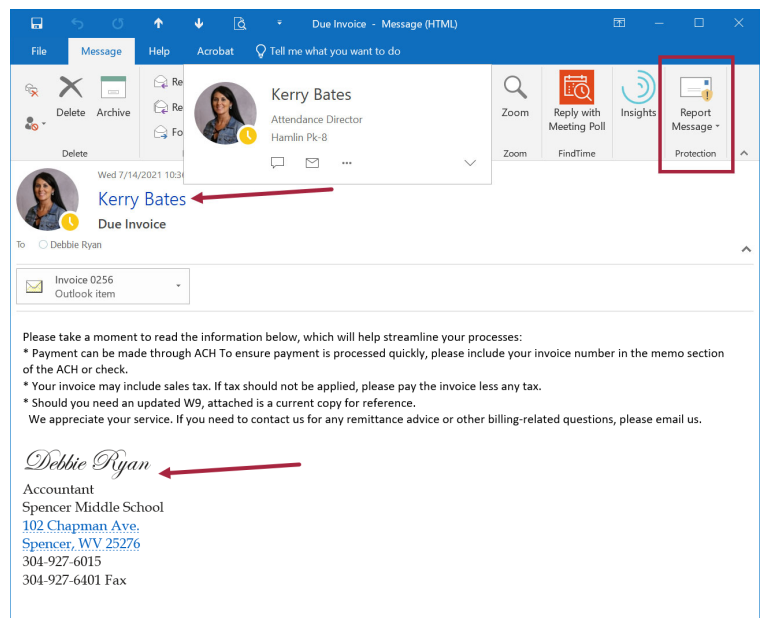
Due Invoice - Message (HTML)

File Message Help Acrobat Tell me what you want to do

Delete Archive
Delete

Re
Re
Fo

Kerry Bates
Attendance Director
Hamlin Pk-8

Zoom
Zoom

Reply with Meeting Poll
FindTime

Insights

Report Message
Protection

Wed 7/14/2021 10:3

Kerry Bates
Due Invoice

To Debbie Ryan

Invoice 0256
Outlook item

Please take a moment to read the information below, which will help streamline your processes:
* Payment can be made through ACH To ensure payment is processed quickly, please include your invoice number in the memo section of the ACH or check.
* Your invoice may include sales tax. If tax should not be applied, please pay the invoice less any tax.
* Should you need an updated W9, attached is a current copy for reference.
We appreciate your service. If you need to contact us for any remittance advice or other billing-related questions, please email us.

Debbie Ryan
Accountant
Spencer Middle School
102 Chapman Ave.
Spencer, WV 25276
304-927-6015
304-927-6401 Fax